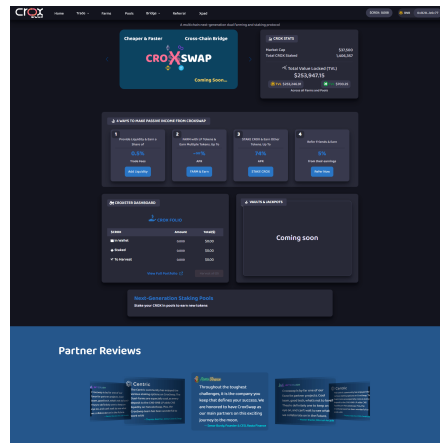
CROX

Cheaper & Faster

Cross-Chain Bridge

CROXSWAP

Coming Soon...

CROX STATS

Total Value Locked (TVL)

$253,947.15

4 WAYS TO MAKE PASSIVE INCOME FROM CROXSWAP

1

2

3

4

CROXSTER DASHBOARD

Coming soon

Next-Generation Staking Pools

Partner Reviews

Centric

Throughout the toughest challenges, it is the company we keep that defines our success. We are honored to have CroxSwap as our main partners on this exciting journey to the moon.